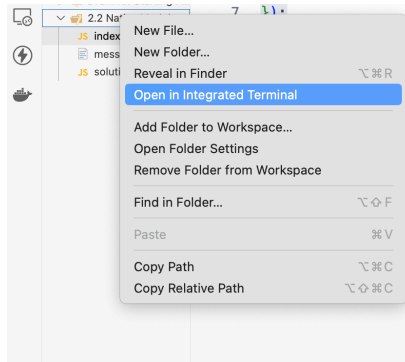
2.2 Nat
JS index
mess
JS soluti
7 });

New File...
New Folder...
Reveal in Finder ⌥⌘R
Open in Integrated Terminal
Add Folder to Workspace...
Open Folder Settings
Remove Folder from Workspace
Find in Folder... ⌥⇧F
Paste ⌘V
Copy Path ⌥⌘C
Copy Relative Path ⌥⇧⌘C